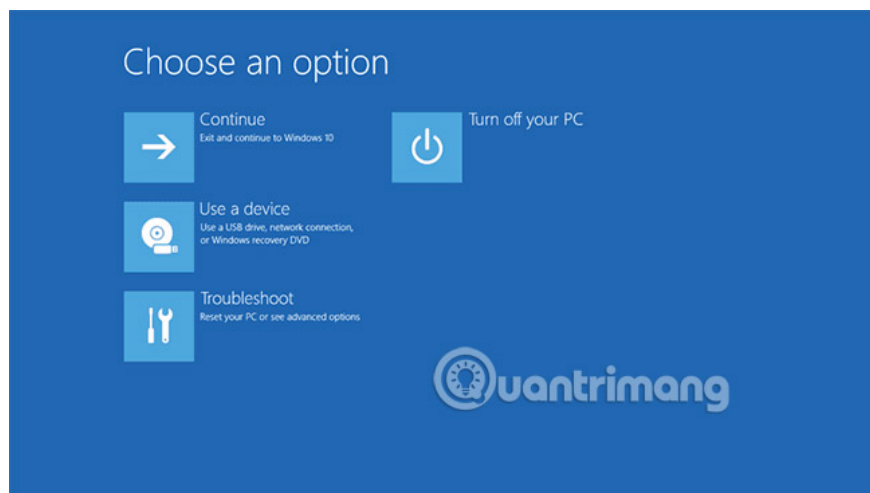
Choose an option

Continue
Exit and continue to Windows 10

Use a device
Use a USB drive, network connection, or Windows recovery DVD

Troubleshoot
Reset your PC or see advanced options

Turn off your PC

Quantrimang